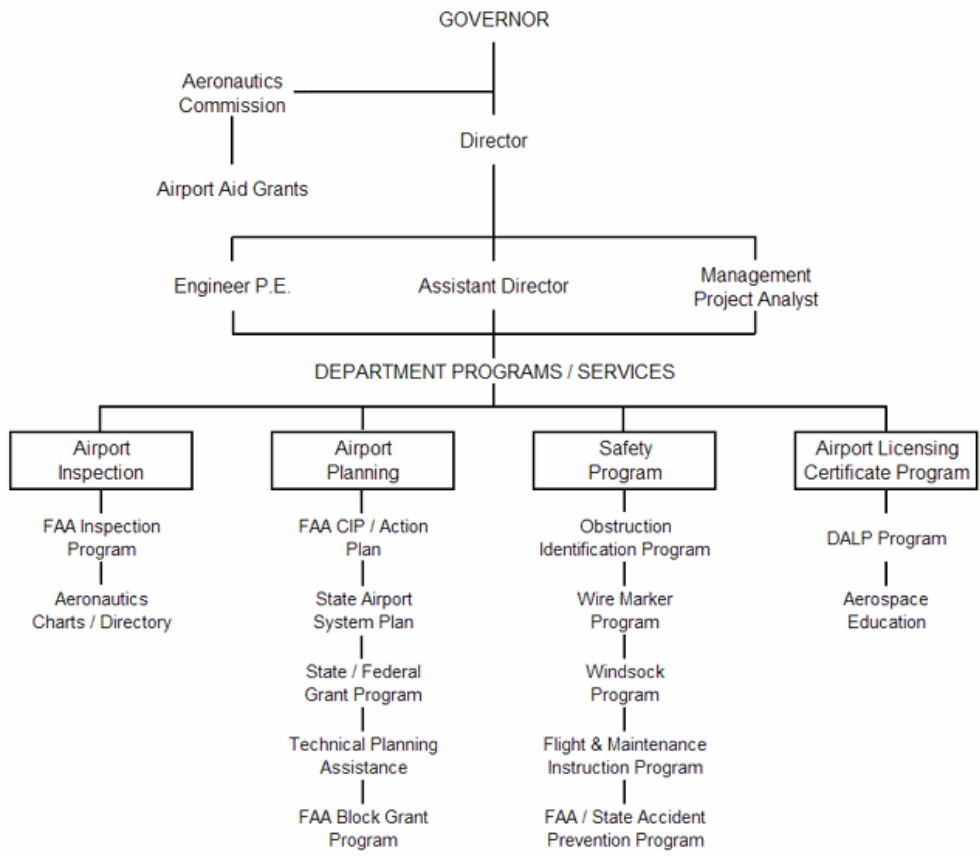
GOVERNOR

Aeronautics Commission

Airport Aid Grants

Director

Engineer P.E.

Assistant Director

Management Project Analyst

DEPARTMENT PROGRAMS / SERVICES

Airport Inspection

FAA Inspection Program

Aeronautics Charts / Directory

Airport Planning

FAA CIP / Action Plan

State Airport System Plan

State / Federal Grant Program

Technical Planning Assistance

FAA Block Grant Program

Safety Program

Obstruction Identification Program

Wire Marker Program

Windsock Program

Flight & Maintenance Instruction Program

FAA / State Accident Prevention Program

Airport Licensing Certificate Program

DALP Program

Aerospace Education